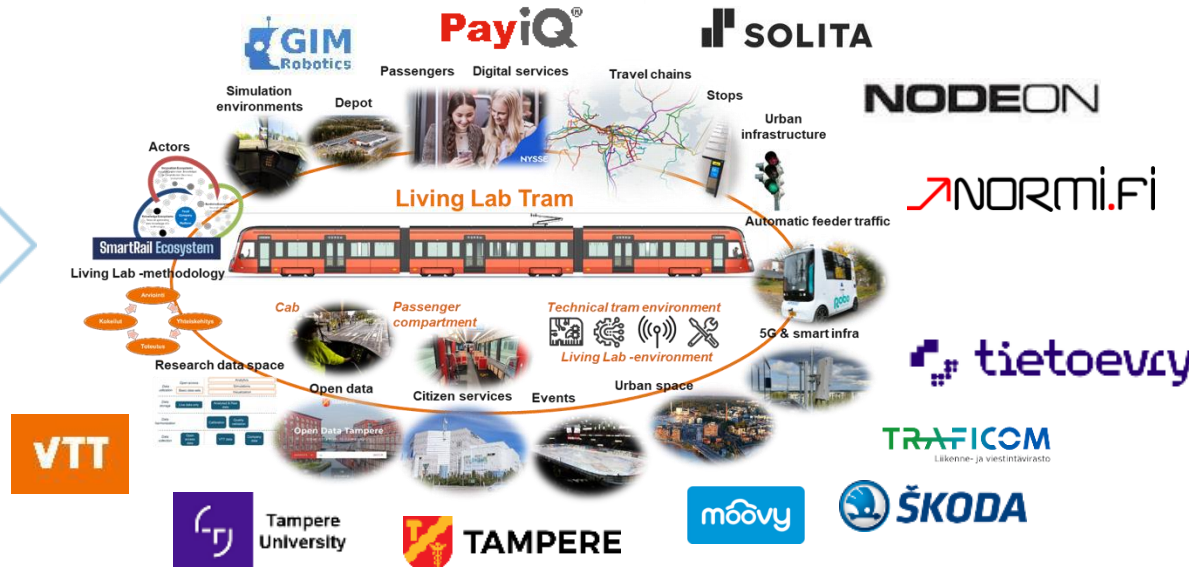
GIM Robotics

PayiQ®

SOLITA

NODEON

NORMI.FI

Passengers

Digital services

Travel chains

Stops

Simulation environments

Depot

Urban infrastructure

Actors

NYSSE

Living Lab Tram

Automatic feeder traffic

SmartRail Ecosystem

Living Lab -methodology

Arviointi

Kokeilut

Yhteiskehitys

Tulosten

Cab

Passenger compartment

Technical tram environment

Living Lab -environment

5G & smart infra

Research data space

Open data

Citizen services

Events

Urban space

Open Data Tampere

tietoevry

TRAFICOM

Liikenne- ja viestintävirasto

VTT

ŠKODA

moovy

Tampere University

TAMPERE